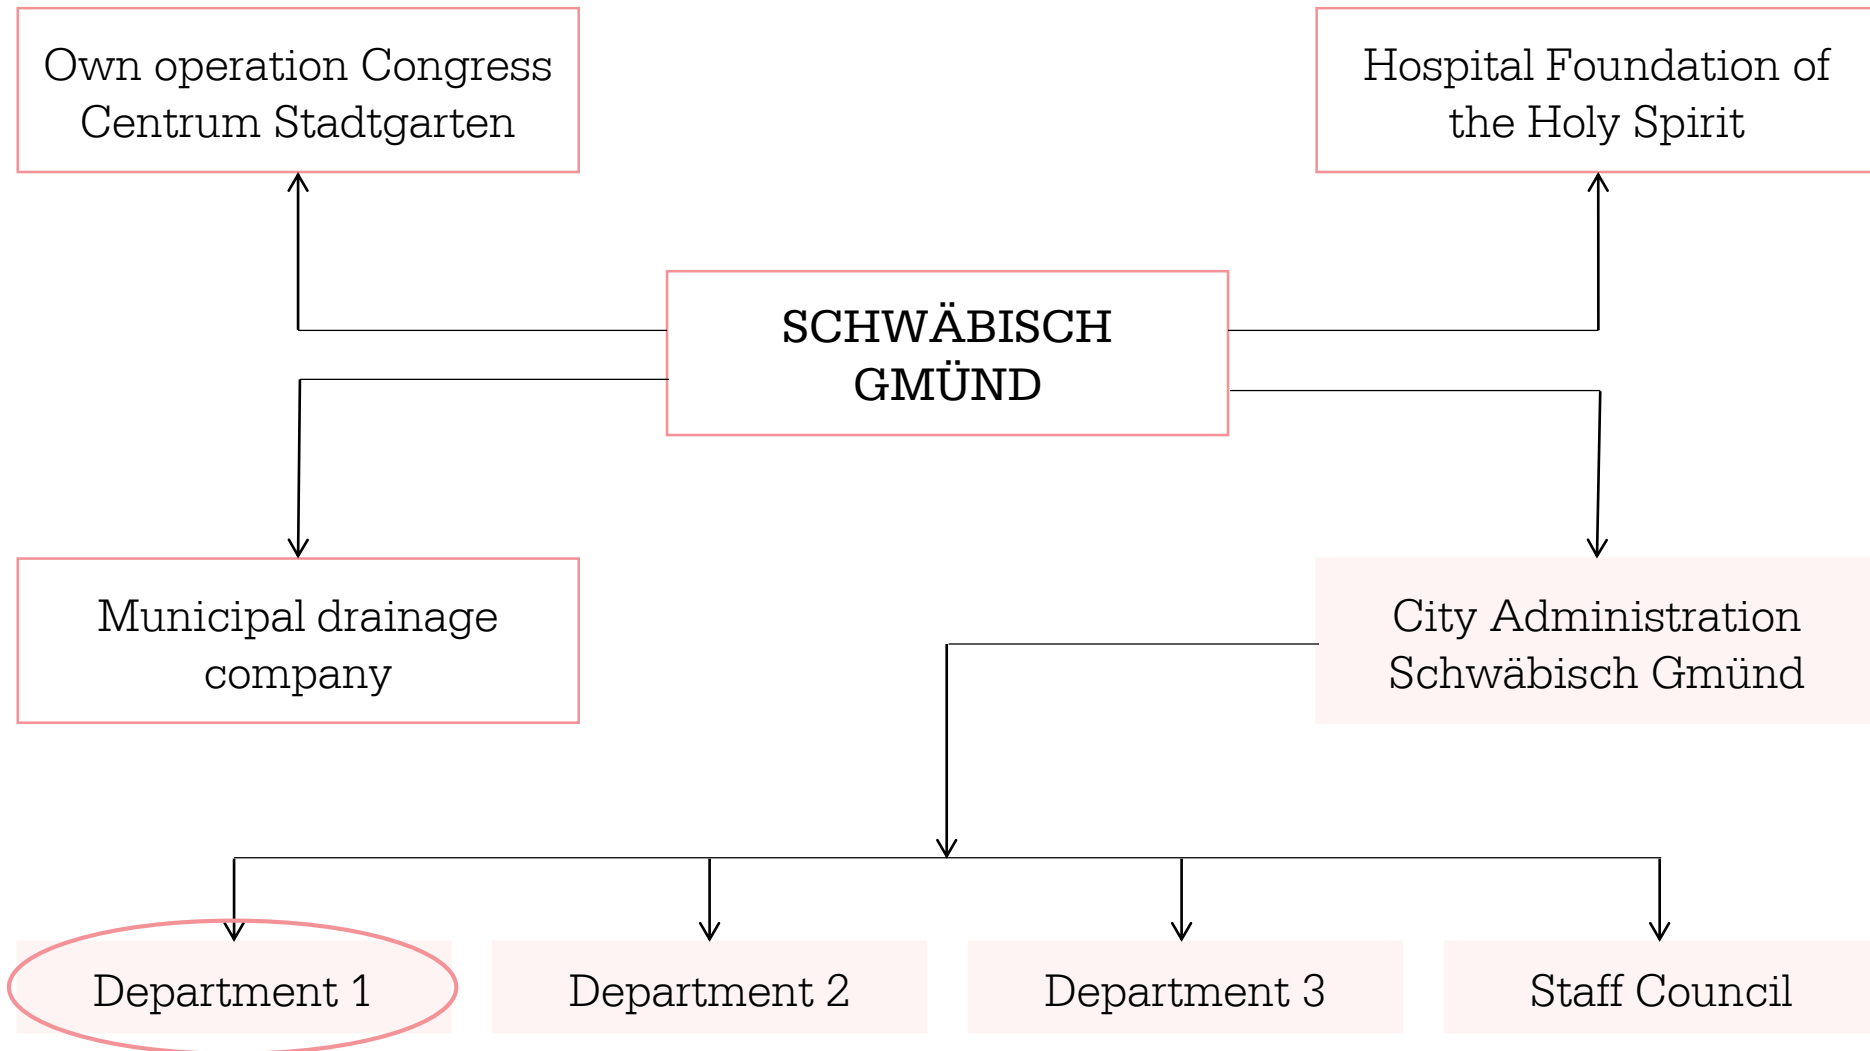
Own operation Congress Centrum Stadtgarten

Hospital Foundation of the Holy Spirit

SCHWÄBISCH GMÜND

Municipal drainage company

City Administration Schwäbisch Gmünd

Department 1

Department 2

Department 3

Staff Council